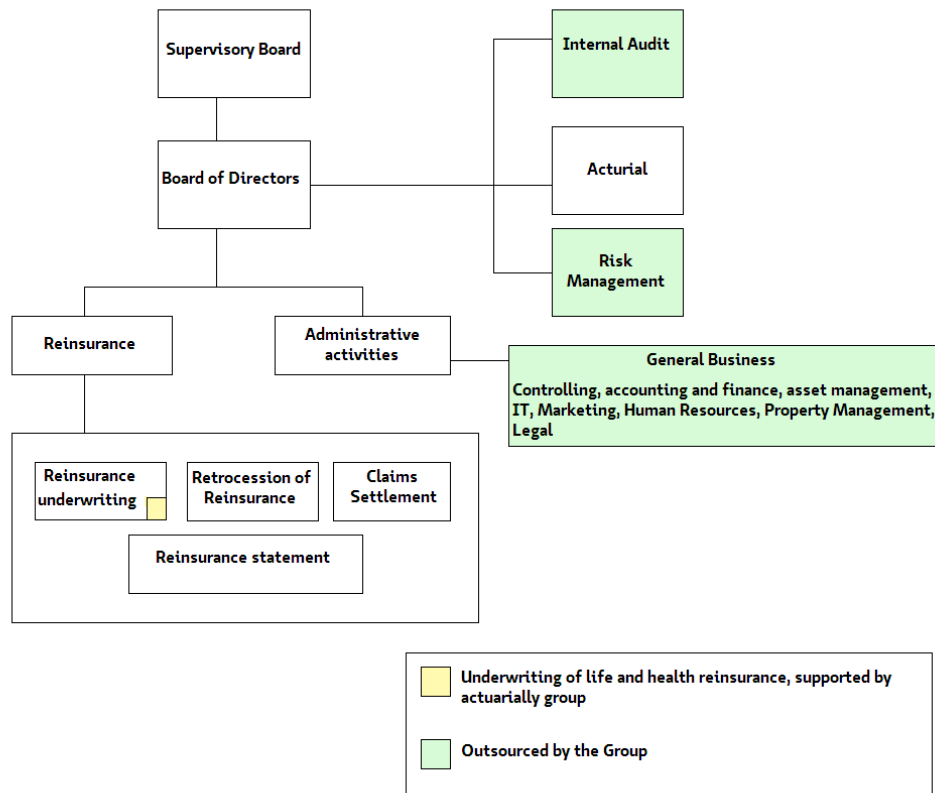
Supervisory Board

Internal Audit

Board of Directors

Acturial

Risk Management

Reinsurance

Administrative activities

General Business

Controlling, accounting and finance, asset management, IT, Marketing, Human Resources, Property Management, Legal

Reinsurance underwriting

Retrocession of Reinsurance

Claims Settlement

Reinsurance statement

Underwriting of life and health reinsurance, supported by actuarially group

Outsourced by the Group